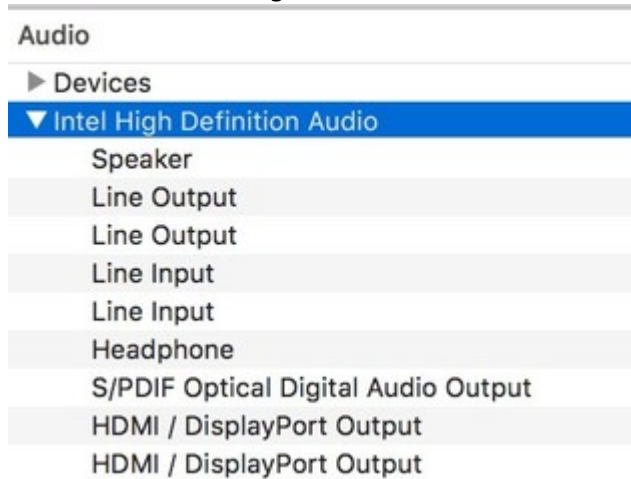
Audio

▶ Devices

▼ Intel High Definition Audio

Speaker

Line Output

Line Output

Line Input

Line Input

Headphone

S/PDIF Optical Digital Audio Output

HDMI / DisplayPort Output

HDMI / DisplayPort Output